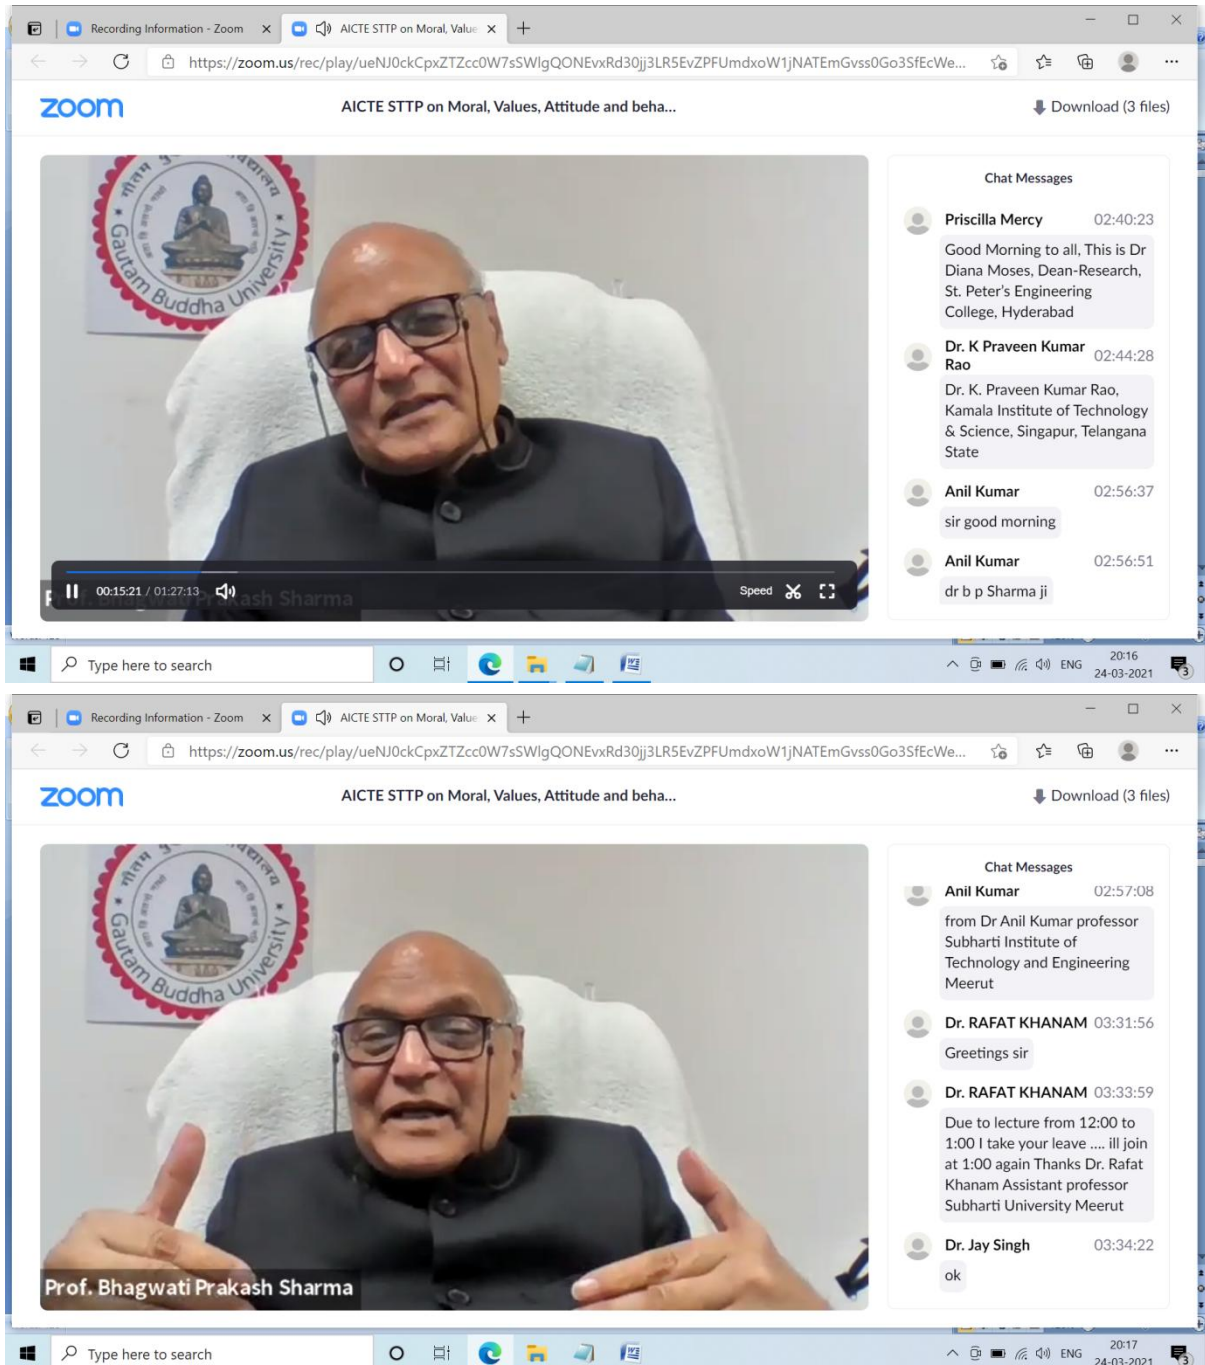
Recording Information - Zoom
AICTE STTP on Moral, Value
https://zoom.us/rec/play/ueNJ0ckCpxZTZcc0W7sSWlgQONEvxRd30jj3LR5EvZPFUmdxoW1jNATEmGvss0Go3SfEcWe...
zoom
AICTE STTP on Moral, Values, Attitude and beha...
Download (3 files)

Gautam Buddha University

00:15:21 / 01:27:13
Speed
P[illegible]ash Sharma

Chat Messages

Priscilla Mercy 02:40:23
Good Morning to all, This is Dr Diana Moses, Dean-Research, St. Peter's Engineering College, Hyderabad

Dr. K Praveen Kumar Rao 02:44:28
Dr. K. Praveen Kumar Rao, Kamala Institute of Technology & Science, Singapur, Telangana State

Anil Kumar 02:56:37
sir good morning

Anil Kumar 02:56:51
dr b p Sharma ji

Type here to search
ENG 20:16 24-03-2021

Recording Information - Zoom
AICTE STTP on Moral, Value
https://zoom.us/rec/play/ueNJ0ckCpxZTZcc0W7sSWlgQONEvxRd30jj3LR5EvZPFUmdxoW1jNATEmGvss0Go3SfEcWe...
zoom
AICTE STTP on Moral, Values, Attitude and beha...
Download (3 files)

Gautam Buddha University

Prof. Bhagwati Prakash Sharma

Chat Messages

Anil Kumar 02:57:08
from Dr Anil Kumar professor Subharti Institute of Technology and Engineering Meerut

Dr. RAFAT KHANAM 03:31:56
Greetings sir

Dr. RAFAT KHANAM 03:33:59
Due to lecture from 12:00 to 1:00 I take your leave .... ill join at 1:00 again Thanks Dr. Rafat Khanam Assistant professor Subharti University Meerut

Dr. Jay Singh 03:34:22
ok

Type here to search
ENG 20:17 24-03-2021